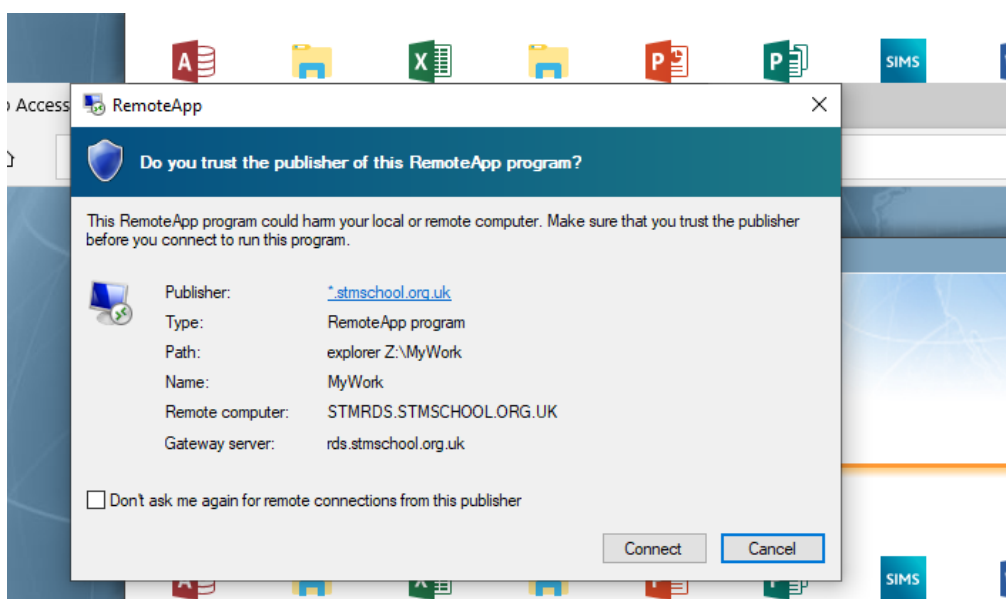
SIMS

Access

RemoteApp

Do you trust the publisher of this RemoteApp program?

This RemoteApp program could harm your local or remote computer. Make sure that you trust the publisher before you connect to run this program.

| | |
|---|---|
| Publisher: | *.stmschool.org.uk |
| Type: | RemoteApp program |
| Path: | explorer Z:\MyWork |
| Name: | MyWork |
| Remote computer: | STMRDS.STMSCHOOL.ORG.UK |
| Gateway server: | rds.stmschool.org.uk |

Don't ask me again for remote connections from this publisher

Connect Cancel

SIMS